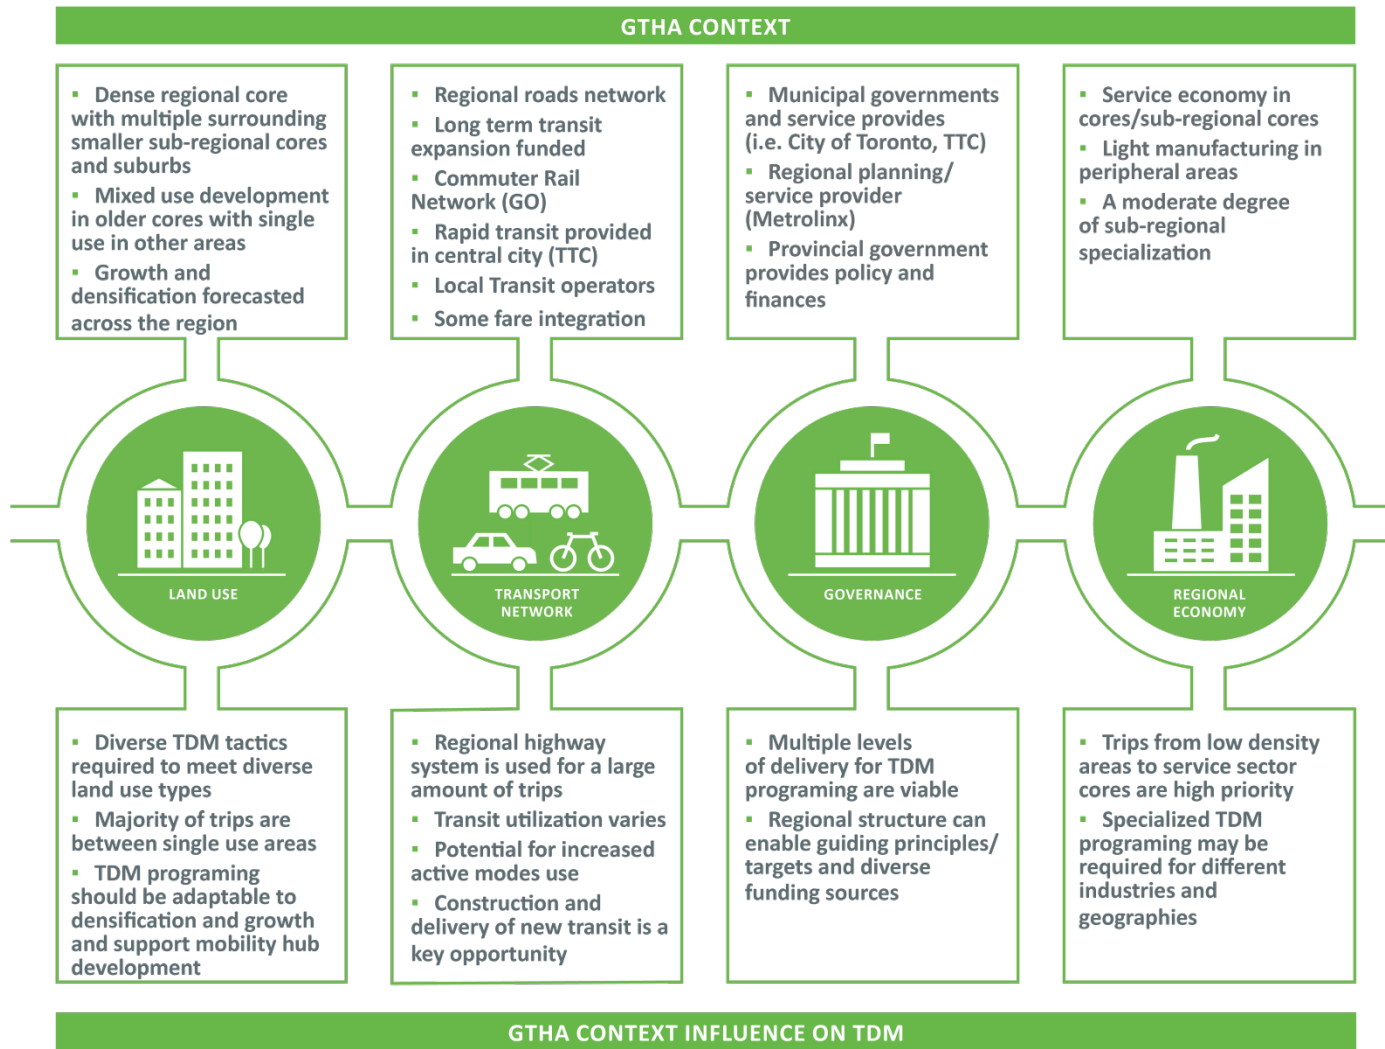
GTHA CONTEXT

- Dense regional core with multiple surrounding smaller sub-regional cores and suburbs
- Mixed use development in older cores with single use in other areas
- Growth and densification forecasted across the region

- Regional roads network
- Long term transit expansion funded
- Commuter Rail Network (GO)
- Rapid transit provided in central city (TTC)
- Local Transit operators
- Some fare integration

- Municipal governments and service provides (i.e. City of Toronto, TTC)
- Regional planning/ service provider (Metrolinx)
- Provincial government provides policy and finances

- Service economy in cores/sub-regional cores
- Light manufacturing in peripheral areas
- A moderate degree of sub-regional specialization

LAND USE

TRANSPORT NETWORK

GOVERNANCE

REGIONAL ECONOMY

- Diverse TDM tactics required to meet diverse land use types
- Majority of trips are between single use areas
- TDM programing should be adaptable to densification and growth and support mobility hub development

- Regional highway system is used for a large amount of trips
- Transit utilization varies
- Potential for increased active modes use
- Construction and delivery of new transit is a key opportunity

- Multiple levels of delivery for TDM programing are viable
- Regional structure can enable guiding principles/ targets and diverse funding sources

- Trips from low density areas to service sector cores are high priority
- Specialized TDM programing may be required for different industries and geographies

GTHA CONTEXT INFLUENCE ON TDM